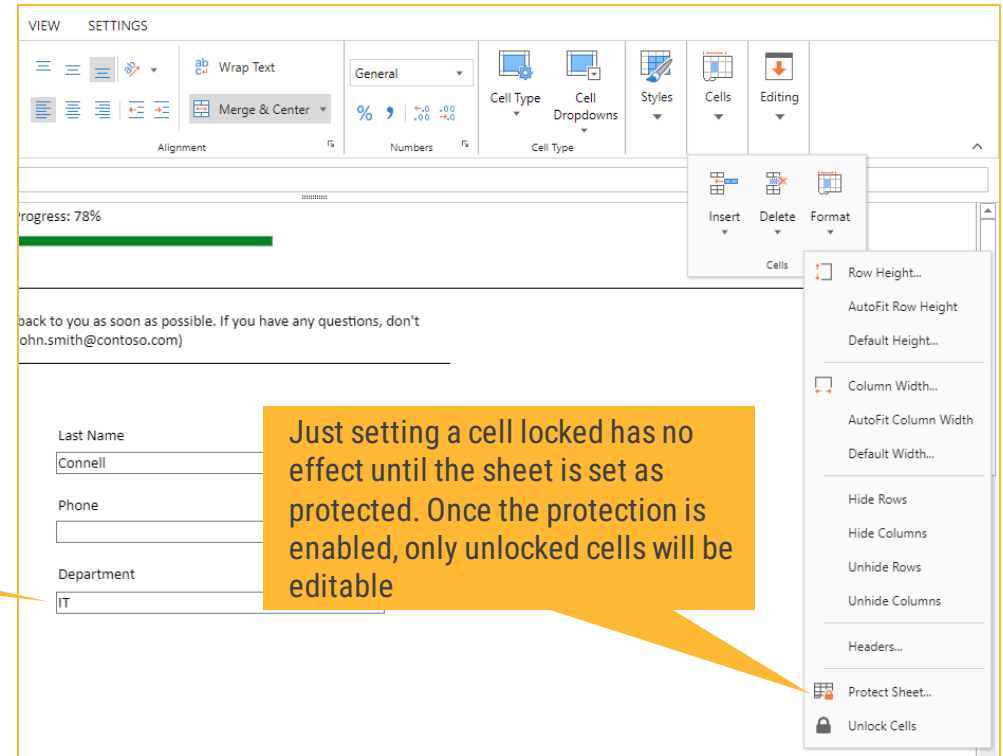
VIEW SETTINGS

Wrap Text

Merge & Center

Alignment

General

%

Numbers

Cell Type

Cell Dropdowns

Cell Type

Styles

Cells

Editing

Insert

Delete

Format

Cells

rogress: 78%

back to you as soon as possible. If you have any questions, don't
ohn.smith@contoso.com)

Last Name
Connell

Phone

Department
IT

Just setting a cell locked has no effect until the sheet is set as protected. Once the protection is enabled, only unlocked cells will be editable

Row Height...
AutoFit Row Height
Default Height...
Column Width...
AutoFit Column Width
Default Width...
Hide Rows
Hide Columns
Unhide Rows
Unhide Columns
Headers...
Protect Sheet...
Unlock Cells